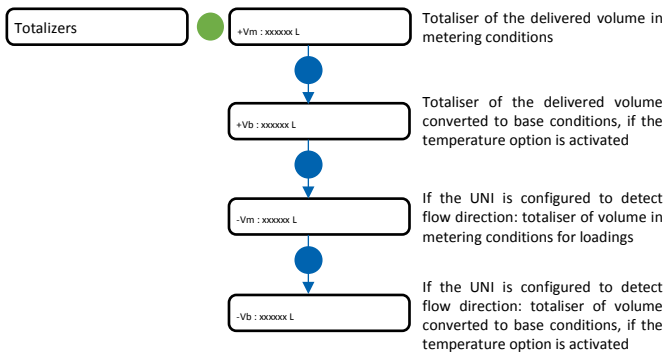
Totalizers

+Vm : xxxxxx L

Totaliser of the delivered volume in metering conditions

+Vb : xxxxxx L

Totaliser of the delivered volume converted to base conditions, if the temperature option is activated

-Vm : xxxxxx L

If the UNI is configured to detect flow direction: totaliser of volume in metering conditions for loadings

-Vb : xxxxxx L

If the UNI is configured to detect flow direction: totaliser of volume converted to base conditions, if the temperature option is activated